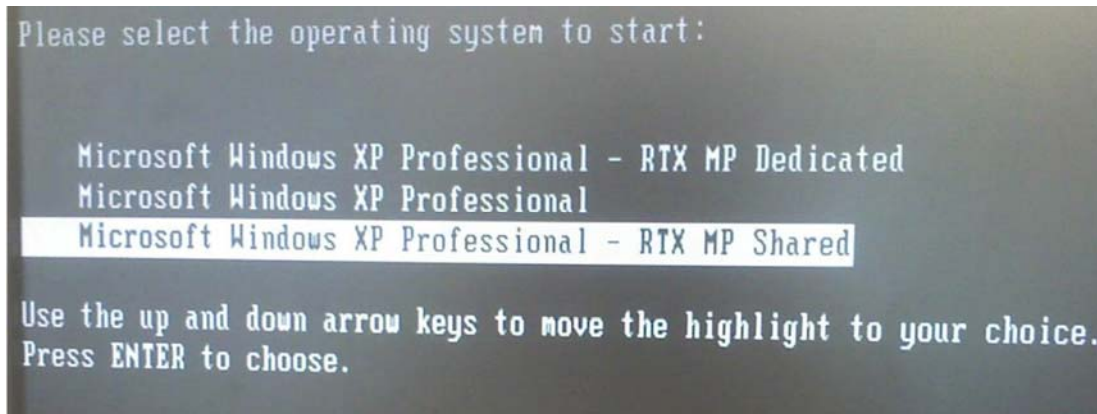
Please select the operating system to start:

Microsoft Windows XP Professional - RTX MP Dedicated
Microsoft Windows XP Professional
Microsoft Windows XP Professional - RTX MP Shared

Use the up and down arrow keys to move the highlight to your choice.
Press ENTER to choose.